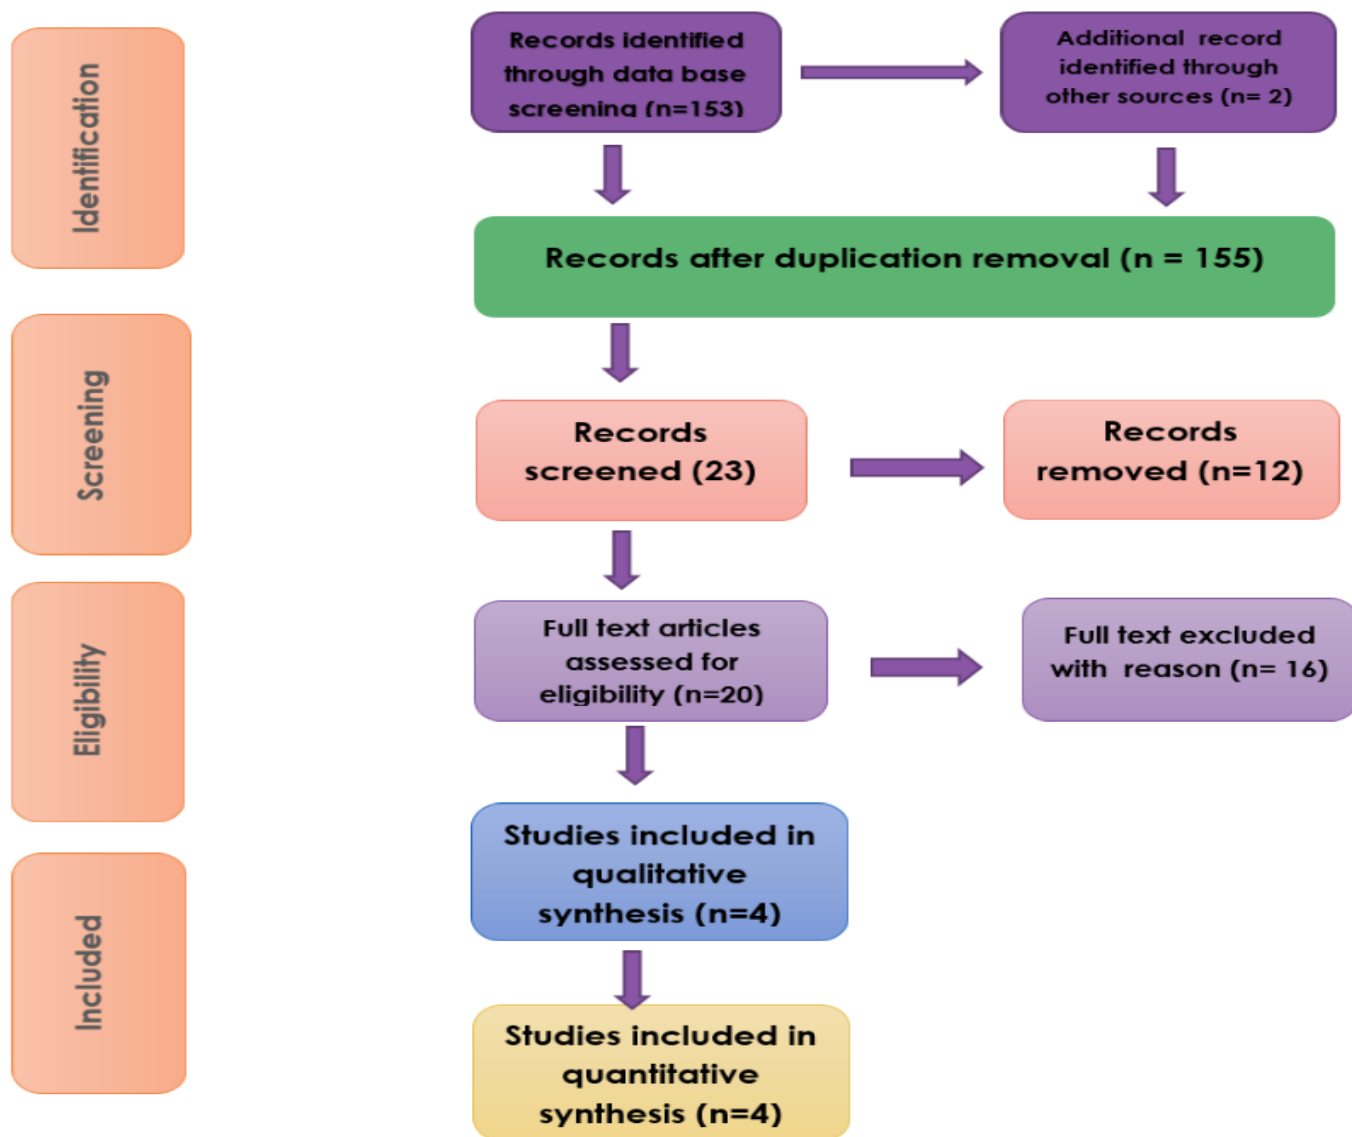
Identification

Records identified through data base screening (n=153)

Additional record identified through other sources (n= 2)

Records after duplication removal (n = 155)

Screening

Records screened (23)

Records removed (n=12)

Eligibility

Full text articles assessed for eligibility (n=20)

Full text excluded with reason (n= 16)

Included

Studies included in qualitative synthesis (n=4)

Studies included in quantitative synthesis (n=4)